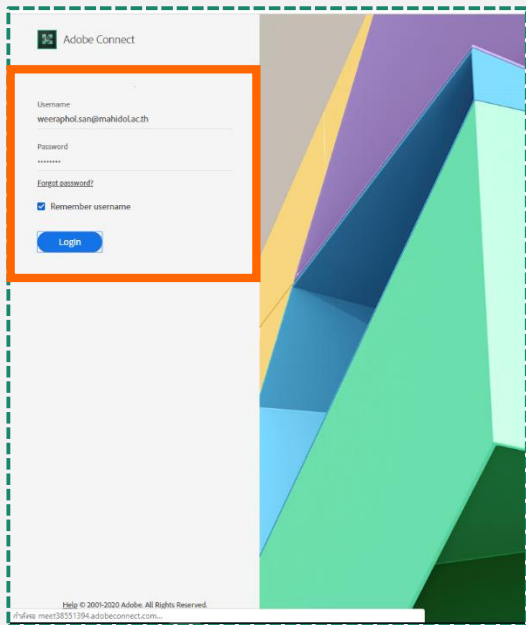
Adobe Connect

Username
weeraphol.san@mahidol.ac.th

Password
••••••••

Forgot password?

Remember username

Login

Help © 2001-2020 Adobe. All Rights Reserved.

กำลังรอ meet38551394.adobeconnect.com...